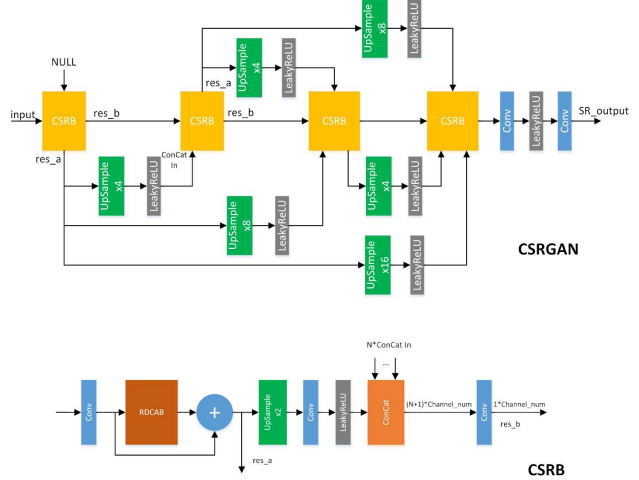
NULL

input

CSRB

res_b

res_a

UpSample x4

LeakyReLU

ConCat In

CSRB

res_a

UpSample x4

LeakyReLU

res_b

UpSample x8

LeakyReLU

CSRB

UpSample x8

LeakyReLU

UpSample x4

LeakyReLU

CSRB

Conv

LeakyReLU

Conv

SR_output

UpSample x16

LeakyReLU

CSRGAN

N*ConCat In

...

Conv

RDCAB

+

UpSample x2

Conv

LeakyReLU

ConCat

(N+1)*Channel_num

Conv

1*Channel_num

res_b

res_a

CSRB